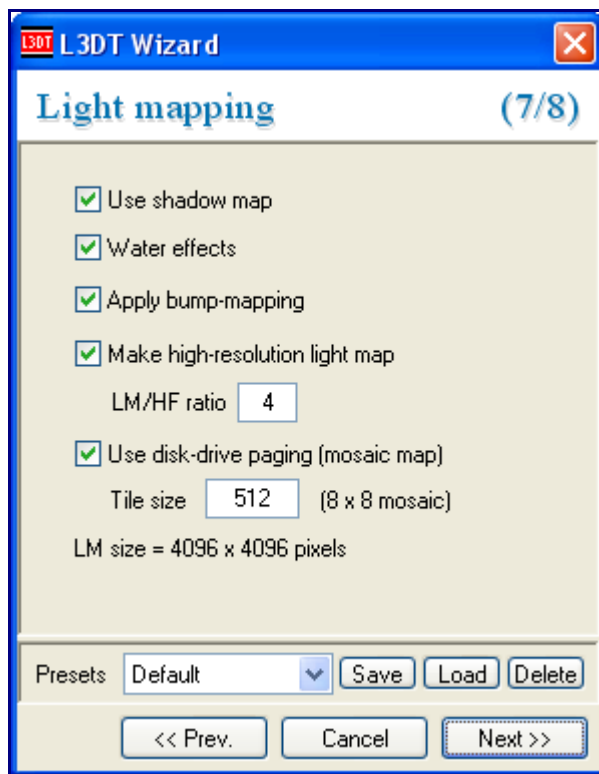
L3DT L3DT Wizard

Light mapping (7/8)

Use shadow map

Water effects

Apply bump-mapping

Make high-resolution light map

LM/HF ratio 4

Use disk-drive paging (mosaic map)

Tile size 512 (8 x 8 mosaic)

LM size = 4096 x 4096 pixels

Presets Default Save Load Delete

<< Prev. Cancel Next >>